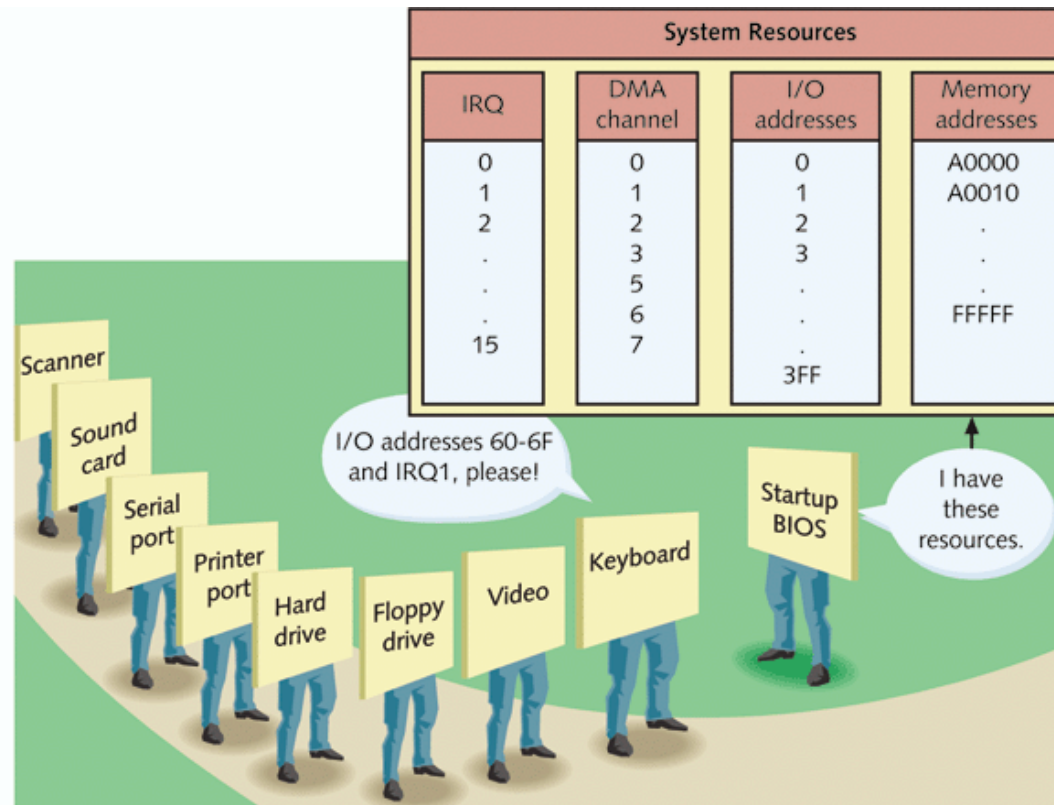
System Resources

| IRQ | DMA channel | I/O addresses | Memory addresses |
|---|---|---|---|
| 0<br>1<br>2<br>.<br>.<br>.<br>15 | 0<br>1<br>2<br>3<br>5<br>6<br>7 | 0<br>1<br>2<br>3<br>.<br>.<br>.<br>3FF | A0000<br>A0010<br>.<br>.<br>.<br>FFFFF |

I/O addresses 60-6F and IRQ1, please!

I have these resources.

Startup BIOS

Scanner

Sound card

Serial port

Printer port

Hard drive

Floppy drive

Video

Keyboard